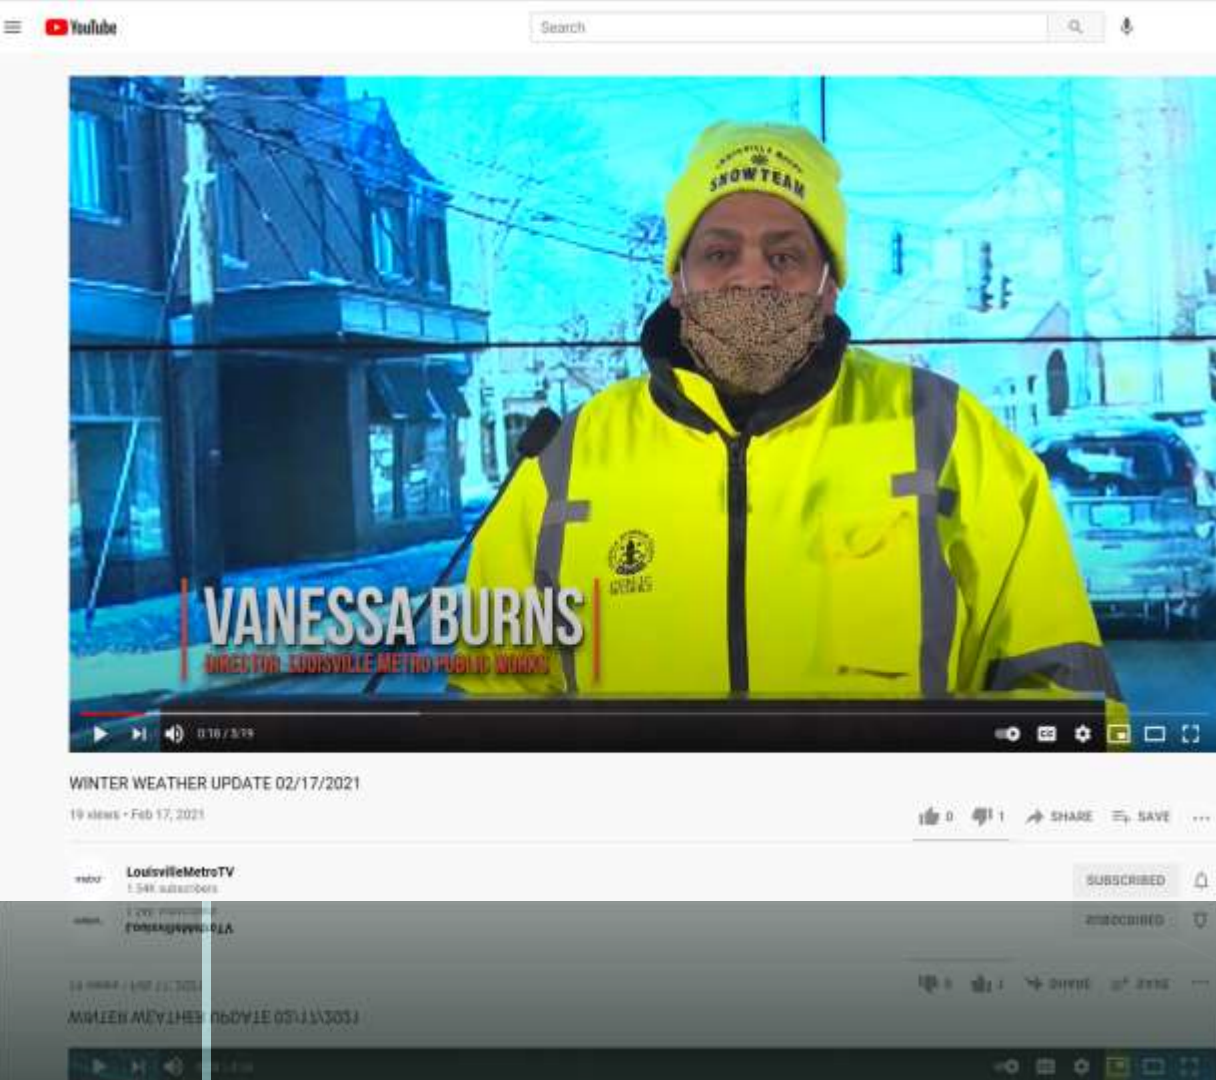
YouTube

Search

SNOW TEAM

VANESSA BURNS

DIRECTOR, LOUISVILLE METRO PUBLIC WORKS

0:18 / 3:19

WINTER WEATHER UPDATE 02/17/2021

19 views • Feb 17, 2021

0 1 SHARE SAVE

LouisvilleMetroTV

1.54K subscribers

SUBSCRIBED